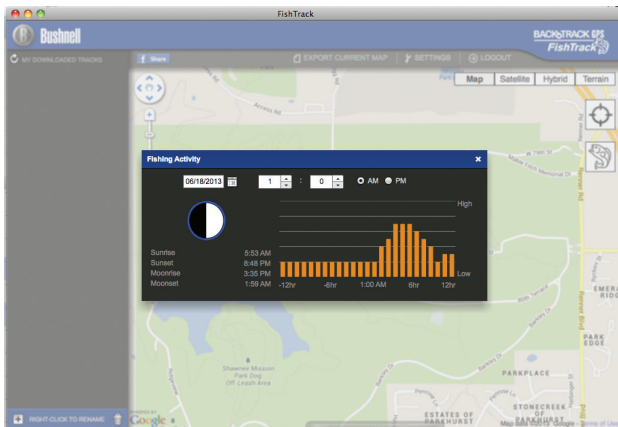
FishTrack

Bushnell

BACKTRACK GPS FishTrack

MY DOWNLOADED TRACKS

Share

EXPORT CURRENT MAP | SETTINGS | LOGOUT

Map | Satellite | Hybrid | Terrain

Fishing Activity

06/18/2013

1 : 0

AM PM

High

Low

Sunrise 5:53 AM
Sunset 8:48 PM
Moonrise 3:35 PM
Moonset 1:59 AM

-12hr -6hr 1:00 AM 6hr 12hr

PARKPLACE

PARK EDGE

EMERALD RIDGE

Shawnee Mission Park Dog Off Leash Area

ESTATES OF PARKHURST

STONECREEK OF PARKHURST

RIGHT-CLICK TO RENAME

POWERED BY Google

Map data ©2013 Google · Terms of Use